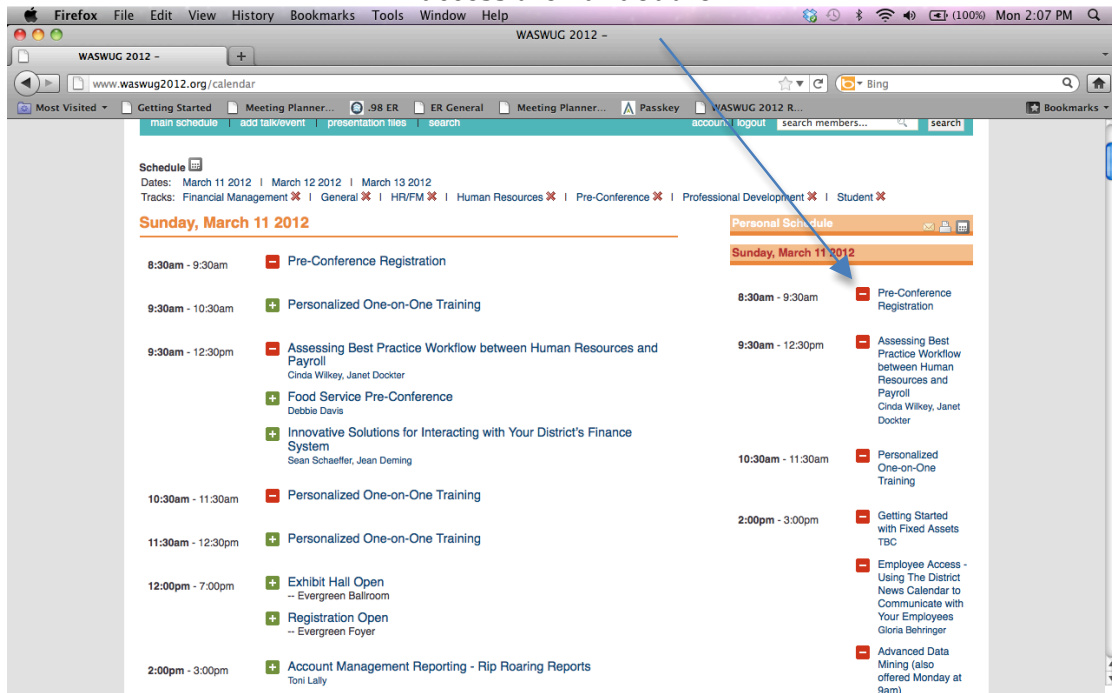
Firefox File Edit View History Bookmarks Tools Window Help (100%) Mon 2:07 PM

WASWUG 2012 –

WASWUG 2012 – +

www.waswug2012.org/calendar

Bing

Most Visited Getting Started Meeting Planner... .98 ER ER General Meeting Planner... Passkey WASWUG 2012 R... Bookmarks

main schedule | add talk/event | presentation files | search account | logout search members... search

Schedule
Dates: March 11 2012 | March 12 2012 | March 13 2012
Tracks: Financial Management ✖ | General ✖ | HR/FM ✖ | Human Resources ✖ | Pre-Conference ✖ | Professional Development ✖ | Student ✖

Sunday, March 11 2012

8:30am - 9:30am Pre-Conference Registration

9:30am - 10:30am Personalized One-on-One Training

9:30am - 12:30pm Assessing Best Practice Workflow between Human Resources and Payroll
Cinda Wilkey, Janet Dockter
Food Service Pre-Conference
Debbie Davis
Innovative Solutions for Interacting with Your District's Finance System
Sean Schaeffer, Jean Deming

10:30am - 11:30am Personalized One-on-One Training

11:30am - 12:30pm Personalized One-on-One Training

12:00pm - 7:00pm Exhibit Hall Open
-- Evergreen Ballroom
Registration Open
-- Evergreen Foyer

2:00pm - 3:00pm Account Management Reporting - Rip Roaring Reports
Toni Lally

Personal Schedule

Sunday, March 11 2012

8:30am - 9:30am Pre-Conference Registration

9:30am - 12:30pm Assessing Best Practice Workflow between Human Resources and Payroll
Cinda Wilkey, Janet Dockter

10:30am - 11:30am Personalized One-on-One Training

2:00pm - 3:00pm Getting Started with Fixed Assets
TBC
Employee Access - Using The District News Calendar to Communicate with Your Employees
Gloria Behringer
Advanced Data Mining (also offered Monday at 9am)